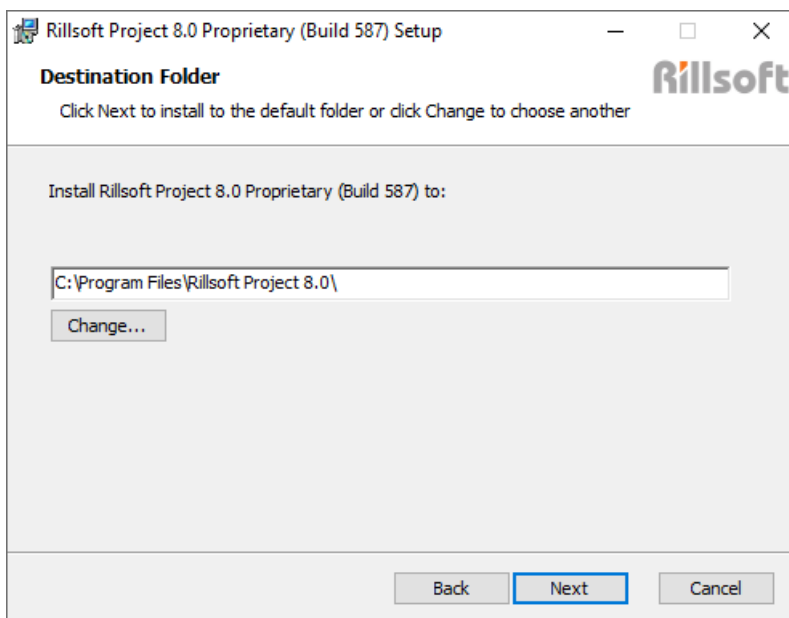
Rillsoft Project 8.0 Proprietary (Build 587) Setup

Destination Folder

Rillsoft

Click Next to install to the default folder or click Change to choose another

Install Rillsoft Project 8.0 Proprietary (Build 587) to:

C:\Program Files\Rillsoft Project 8.0\

Change...

Back

Next

Cancel